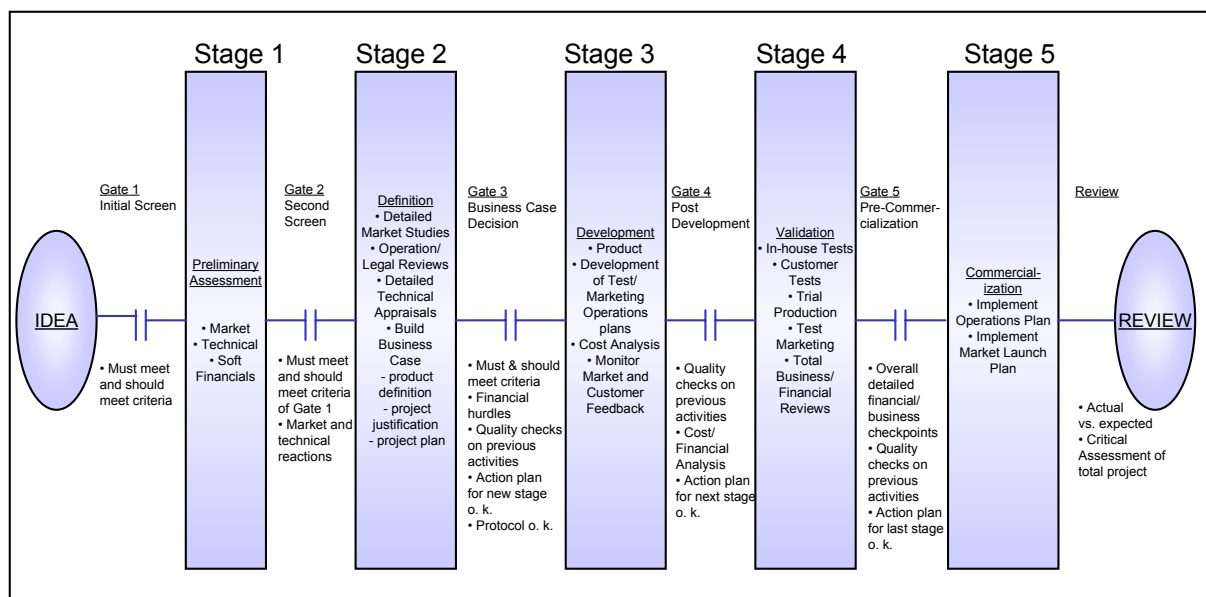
Stage 1

Stage 2

Stage 3

Stage 4

Stage 5

IDEA

• Must meet and should meet criteria

Gate 1
Initial Screen

Preliminary Assessment

• Market
• Technical
• Soft Financials

Gate 2
Second Screen

• Must meet and should meet criteria of Gate 1
• Market and technical reactions

Definition
• Detailed Market Studies
• Operation/ Legal Reviews
• Detailed Technical Appraisals
• Build Business Case
- product definition
- project justification
- project plan

Gate 3
Business Case Decision

• Must & should meet criteria
• Financial hurdles
• Quality checks on previous activities
• Action plan for new stage o. k.
• Protocol o. k.

Development
• Product
• Development of Test/ Marketing Operations plans
• Cost Analysis
• Monitor Market and Customer Feedback

Gate 4
Post Development

• Quality checks on previous activities
• Cost/ Financial Analysis
• Action plan for next stage o. k.

Validation
• In-house Tests
• Customer Tests
• Trial Production
• Test Marketing
• Total Business/ Financial Reviews

Gate 5
Pre-Commercialization

• Overall detailed financial/ business checkpoints
• Quality checks on previous activities
• Action plan for last stage o. k.

Commercialization
• Implement Operations Plan
• Implement Market Launch Plan

Review

REVIEW

• Actual vs. expected
• Critical Assessment of total project